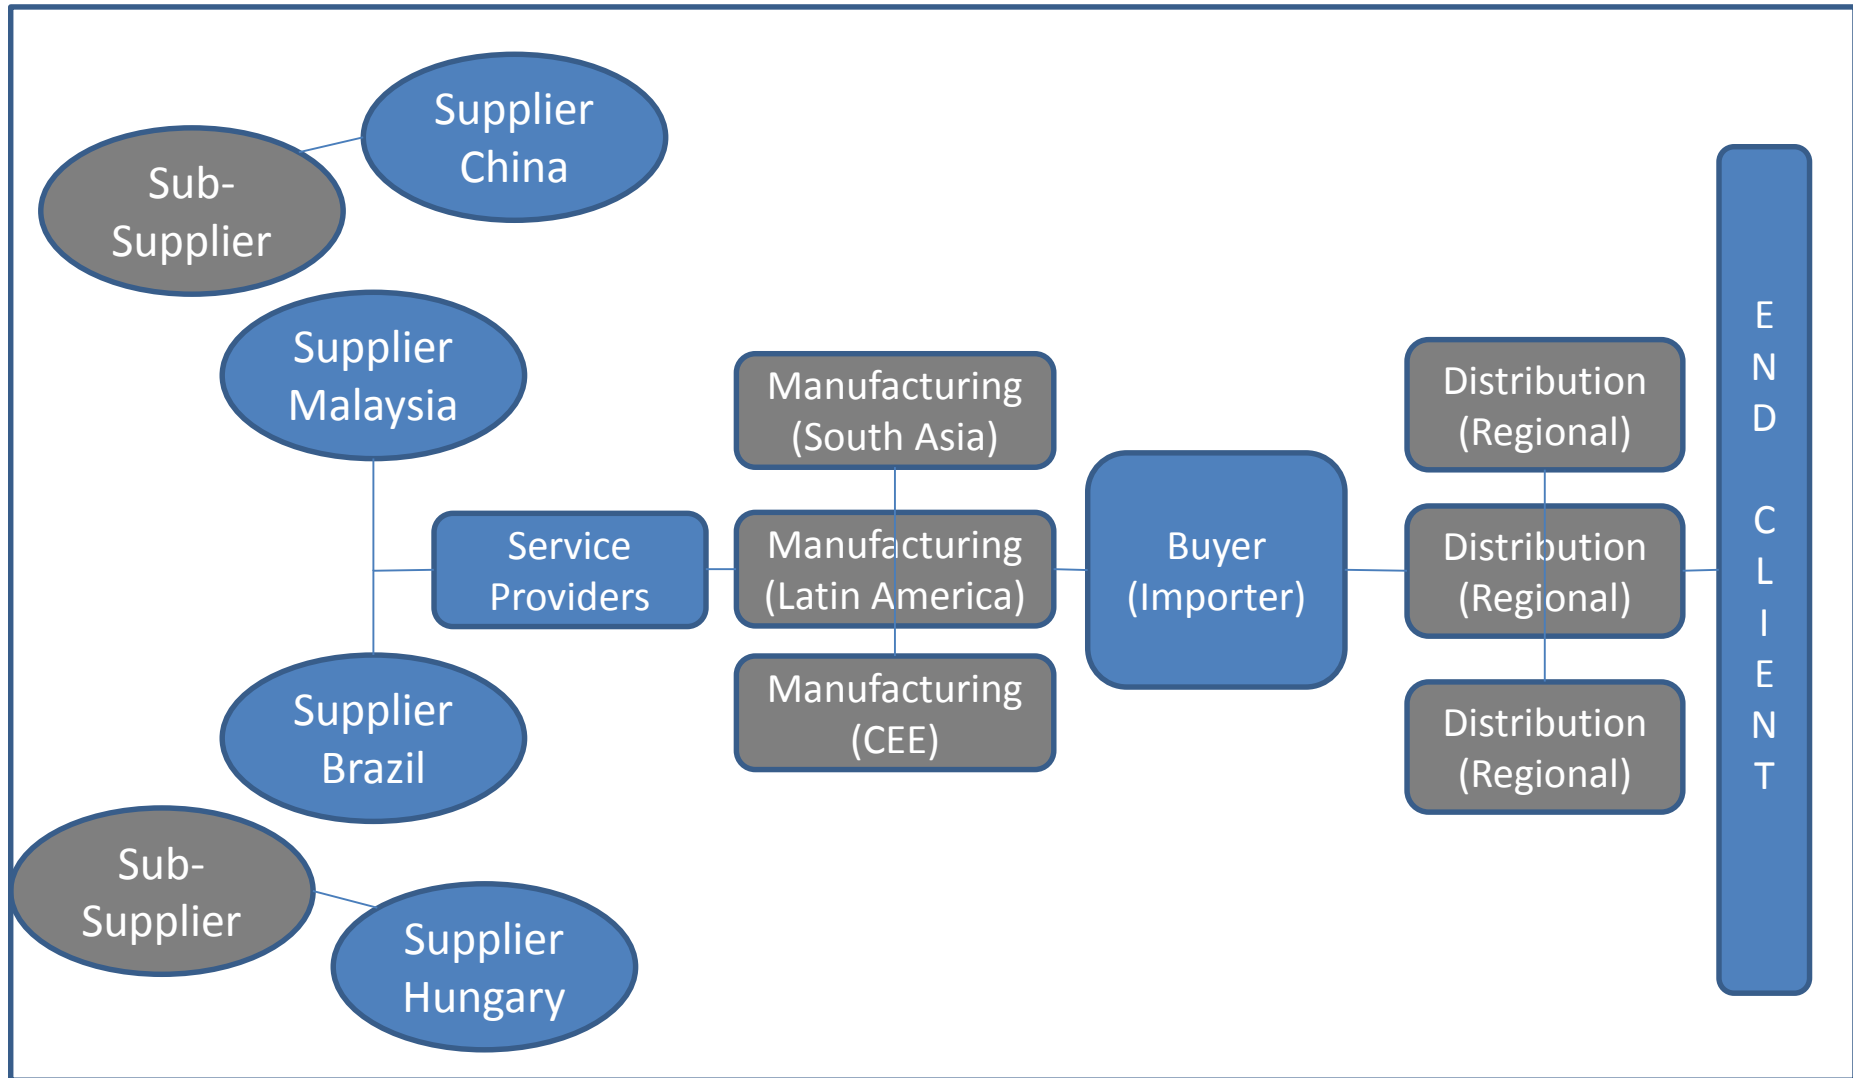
Supplier China

Sub-Supplier

Supplier Malaysia

Service Providers

Supplier Brazil

Sub-Supplier

Supplier Hungary

Manufacturing (South Asia)

Manufacturing (Latin America)

Manufacturing (CEE)

Buyer (Importer)

Distribution (Regional)

Distribution (Regional)

Distribution (Regional)

END CLIENT